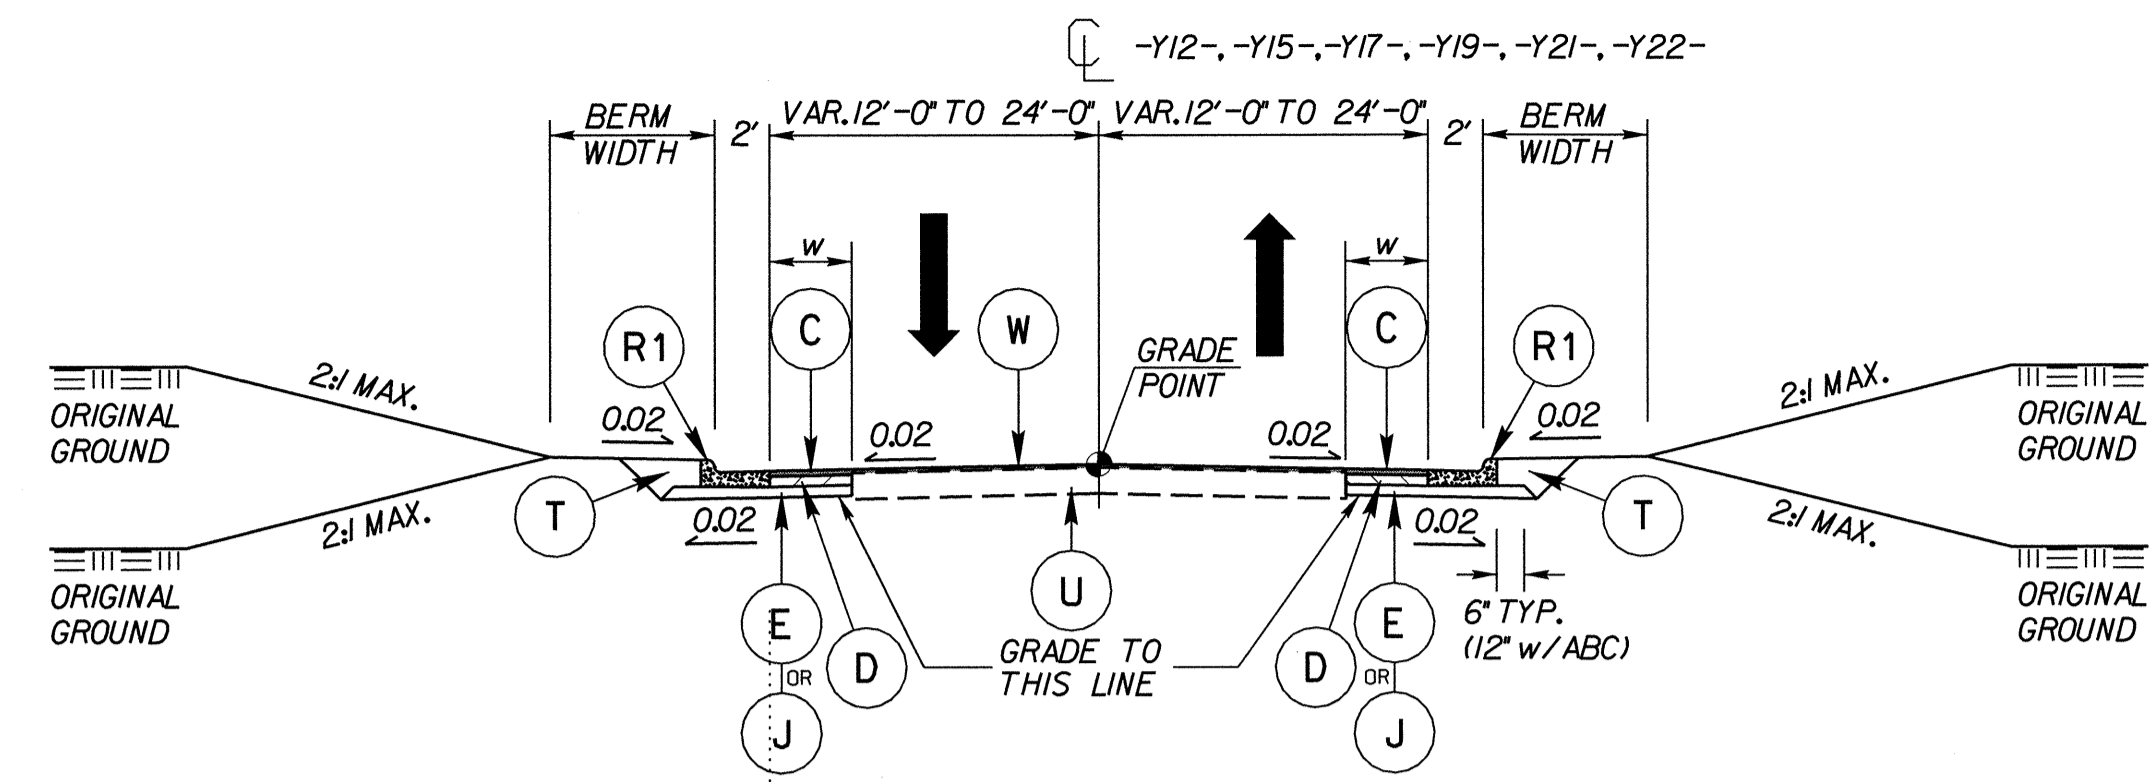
$\mathcal{C}_L$ -Y12-, -Y15-, -Y17-, -Y19-, -Y21-, -Y22-

BERM WIDTH
2'
VAR. 12'-0" TO 24'-0"
VAR. 12'-0" TO 24'-0"
2'
BERM WIDTH

w
w

R1
C
W
GRADE POINT
C
R1

2:1 MAX.
ORIGINAL GROUND
0.02
0.02
0.02
0.02
2:1 MAX.
ORIGINAL GROUND

T
T

2:1 MAX.
ORIGINAL GROUND
0.02
0.02
2:1 MAX.
ORIGINAL GROUND

U
E
OR
J
D
GRADE TO THIS LINE
D
E
OR
J
6" TYP.
(12" w/ABC)